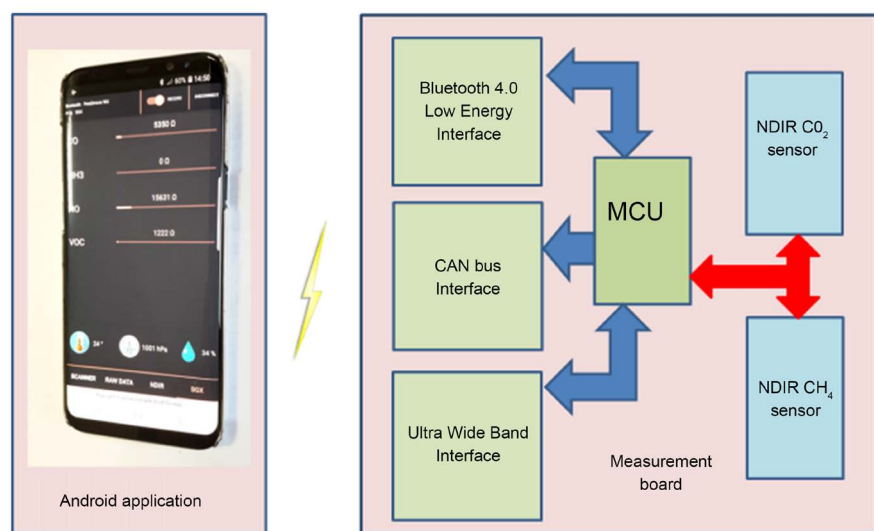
14:56

5350 Ω

0 Ω

15631 Ω

VOC

1222 Ω

34°

1001 hPa

34 %

SCANNER

RAW DATA

NDIR

SGX

Android application

Bluetooth 4.0 Low Energy Interface

CAN bus Interface

Ultra Wide Band Interface

MCU

NDIR $C0_2$ sensor

NDIR $CH_4$ sensor

Measurement board